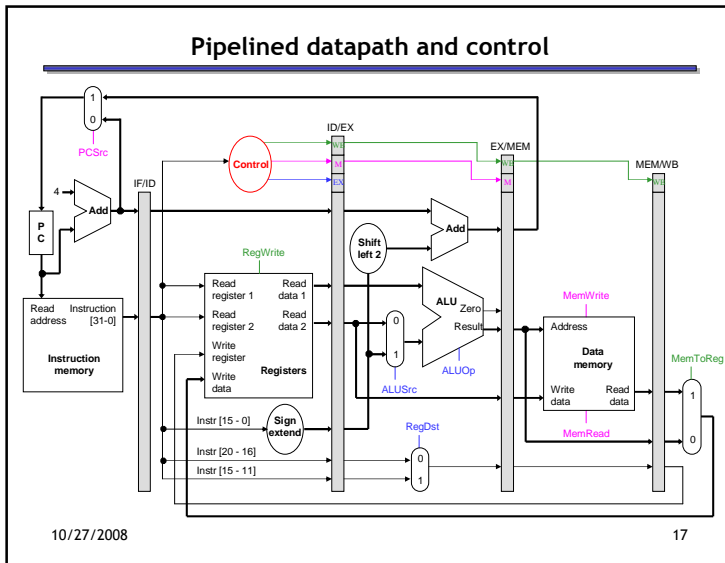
Pipelined datapath and control

1
0
PCSrc

Control

ID/EX
WB
M
EX

EX/MEM
WB
M

MEM/WB
WB

4
Add

IF/ID

P
C

Add

Shift left 2

RegWrite

Read register 1
Read data 1
Read register 2
Read data 2
Write register
Write data
Registers

ALU
Zero
Result

0
1
ALUSrc
ALUOp

MemWrite

Address
Data memory
Write data
Read data

MemRead

MemToReg
1
0

Read address
Instruction [31-0]
Instruction memory

Instr [15 - 0]
Sign extend
Instr [20 - 16]
Instr [15 - 11]

RegDst
0
1

10/27/2008

17